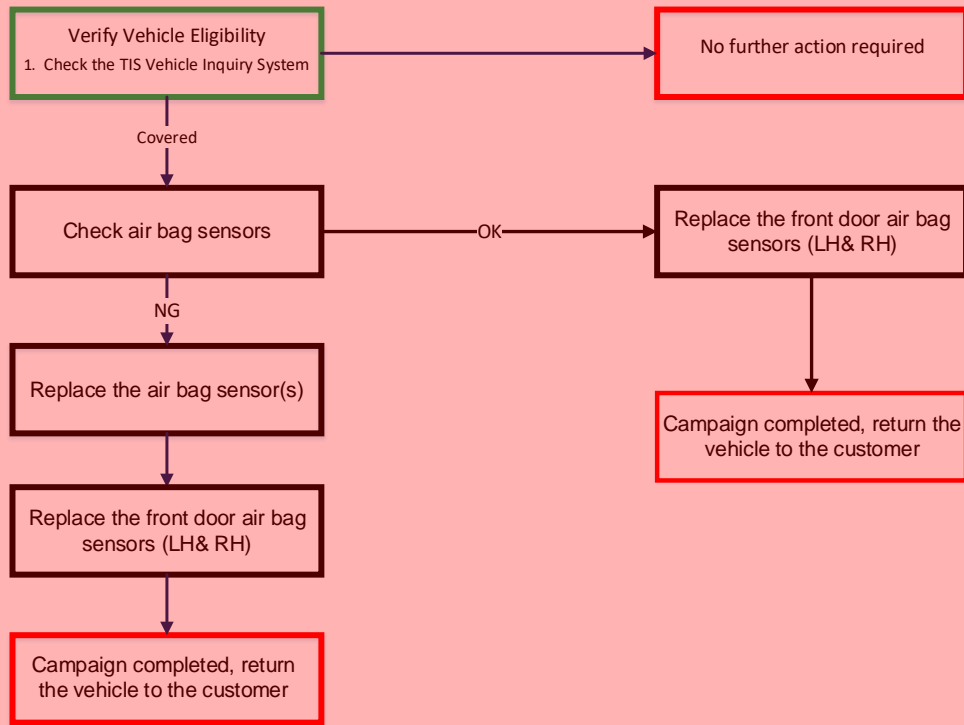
Verify Vehicle Eligibility
1. Check the TIS Vehicle Inquiry System

No further action required

Covered

Check air bag sensors

OK

Replace the front door air bag sensors (LH& RH)

NG

Replace the air bag sensor(s)

Campaign completed, return the vehicle to the customer

Replace the front door air bag sensors (LH& RH)

Campaign completed, return the vehicle to the customer